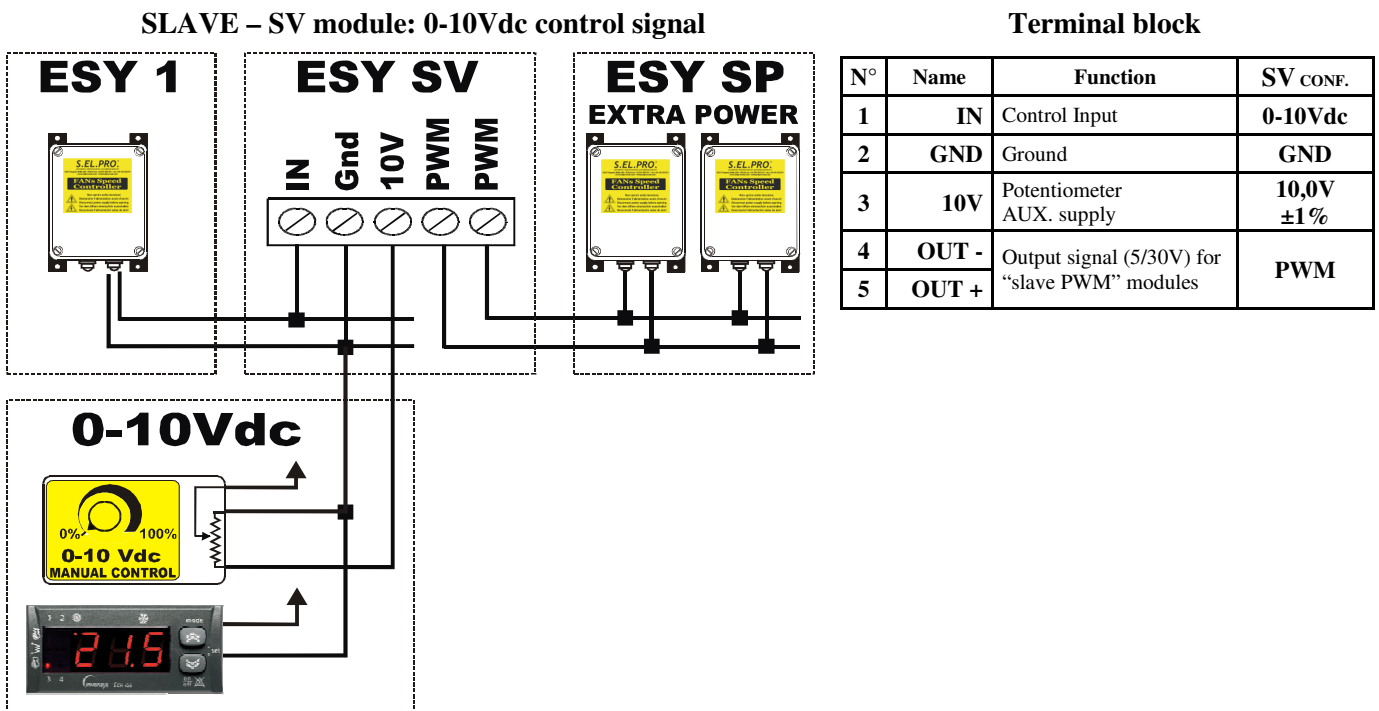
SLAVE – SV module: 0-10Vdc control signal

ESY 1

S.EL.PRO.
FANs Speed Controller

ESY SV

IN Gnd 10V PWM PWM

ESY SP
EXTRA POWER

S.EL.PRO.
FANs Speed Controller

S.EL.PRO.
FANs Speed Controller

0-10Vdc

0% 100%
0-10 Vdc
MANUAL CONTROL

1 2
21.5
mode
set
3 4
ECH 04

Terminal block

| N° | Name | Function | SV CONF. |
|---|---|---|---|
| 1 | IN | Control Input | 0-10Vdc |
| 2 | GND | Ground | GND |
| 3 | 10V | Potentiometer AUX. supply | 10,0V ±1% |
| 4 | OUT - | Output signal (5/30V) for “slave PWM” modules | PWM |
| 5 | OUT + | | |